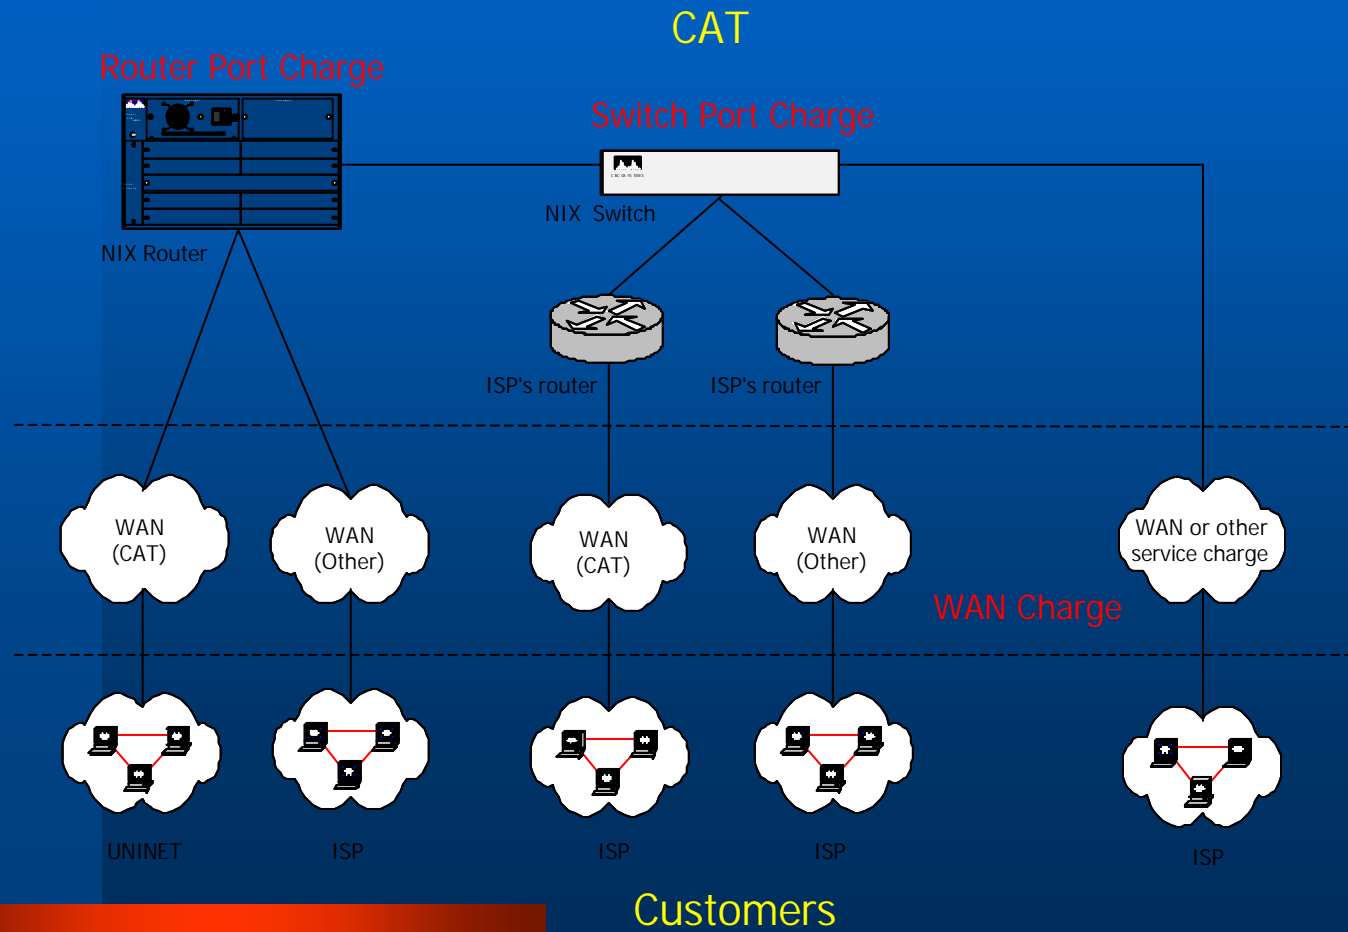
CAT

Router Port Charge

Switch Port Charge

NIX Switch

NIX Router

ISP's router

ISP's router

WAN (CAT)

WAN (Other)

WAN (CAT)

WAN (Other)

WAN or other service charge

WAN Charge

UNINET

ISP

ISP

ISP

ISP

Customers